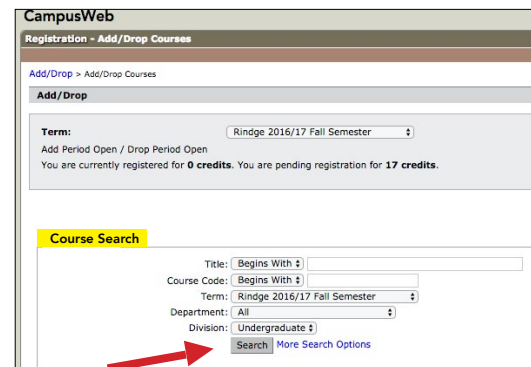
CampusWeb

Registration - Add/Drop Courses

Add/Drop > Add/Drop Courses

Add/Drop

Term: Rindge 2016/17 Fall Semester

Add Period Open / Drop Period Open

You are currently registered for **0 credits**. You are pending registration for **17 credits**.

Course Search

Title: Begins With

Course Code: Begins With

Term: Rindge 2016/17 Fall Semester

Department: All

Division: Undergraduate

Search More Search Options